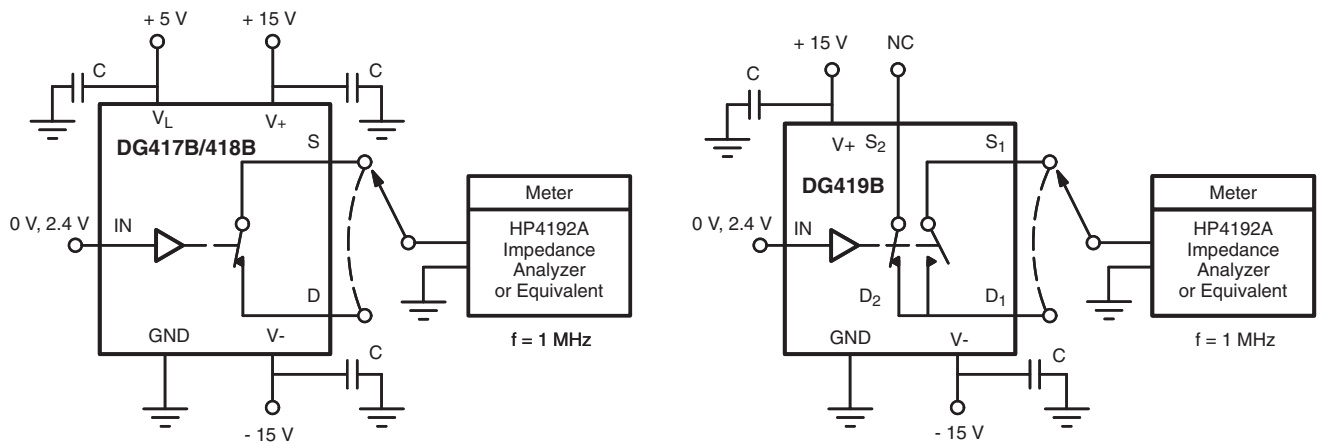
+ 5 V
+ 15 V
C
C
$V_L$
V+
DG417B/418B
S
Meter
0 V, 2.4 V
IN
HP4192A Impedance Analyzer or Equivalent
D
GND
V-
C
f = 1 MHz
- 15 V

+ 15 V
NC
C
V+ $S_2$
$S_1$
DG419B
Meter
0 V, 2.4 V
IN
HP4192A Impedance Analyzer or Equivalent
$D_2$
$D_1$
GND
V-
C
f = 1 MHz
- 15 V